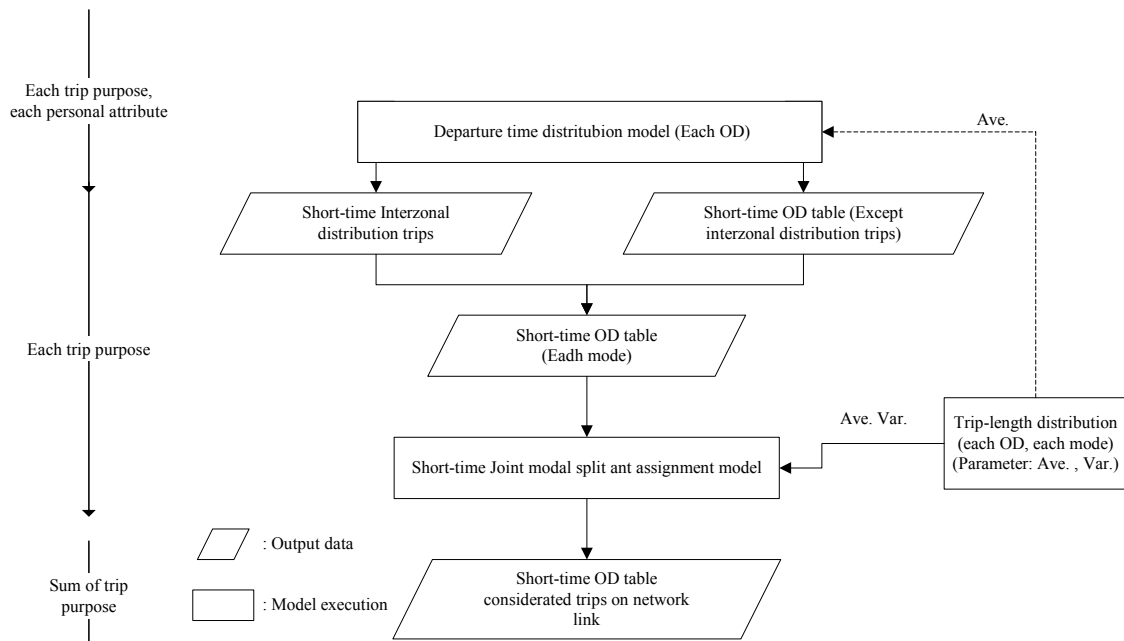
Each trip purpose, each personal attribute

Departure time distritubion model (Each OD)

Ave.

Short-time Interzonal distribution trips

Short-time OD table (Except interzonal distribution trips)

Each trip purpose

Short-time OD table (Eadh mode)

Ave. Var.

Trip-length distribution (each OD, each mode) (Parameter: Ave. , Var.)

Short-time Joint modal split ant assignment model

: Output data

Sum of trip purpose

: Model execution

Short-time OD table consideratred trips on network link